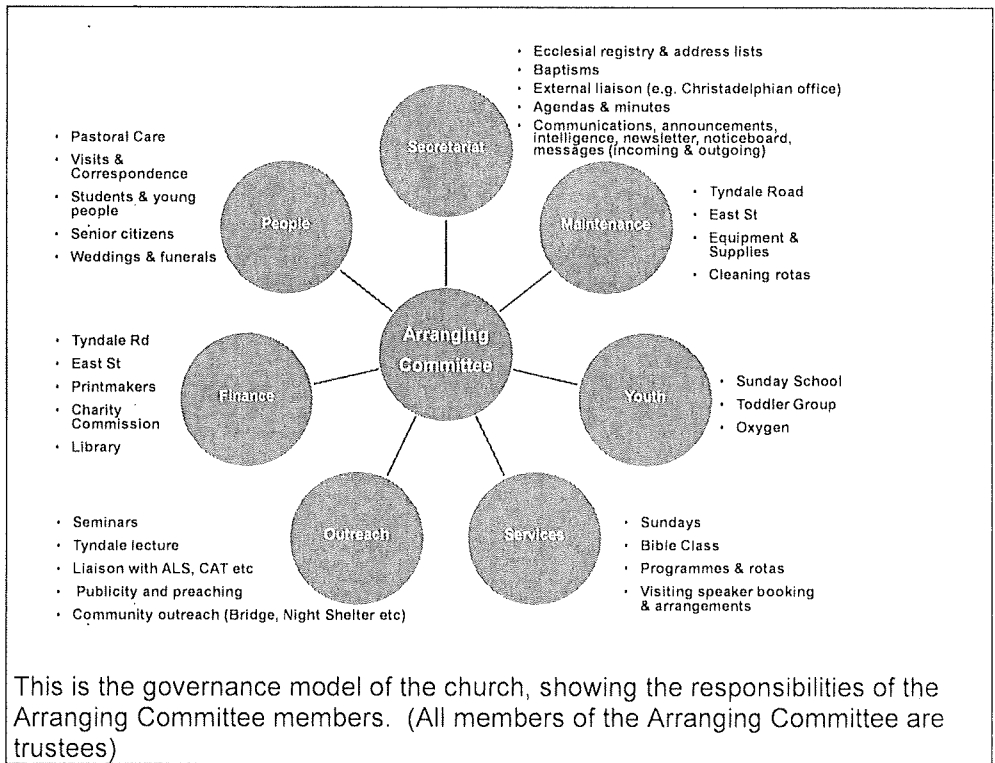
• Ecclesial registry & address lists
• Baptisms
• External liaison (e.g. Christadelphian office)
• Agendas & minutes
• Communications, announcements, intelligence, newsletter, noticeboard, messages (incoming & outgoing)

Secretariat

• Pastoral Care
• Visits & Correspondence
• Students & young people
• Senior citizens
• Weddings & funerals

People

Maintenance

• Tyndale Road
• East St
• Equipment & Supplies
• Cleaning rotas

• Tyndale Rd
• East St
• Printmakers
• Charity Commission
• Library

Finance

Arranging Committee

Youth

• Sunday School
• Toddler Group
• Oxygen

Outreach

Services

• Seminars
• Tyndale lecture
• Liaison with ALS, CAT etc
• Publicity and preaching
• Community outreach (Bridge, Night Shelter etc)

• Sundays
• Bible Class
• Programmes & rotas
• Visiting speaker booking & arrangements

This is the governance model of the church, showing the responsibilities of the Arranging Committee members. (All members of the Arranging Committee are trustees)